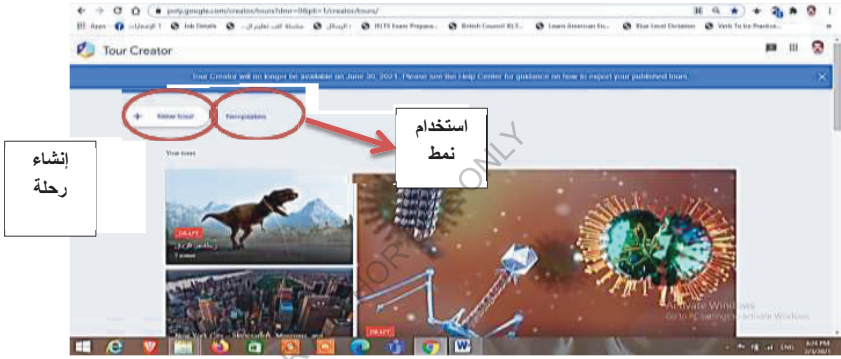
poly.google.com/creator/tours/?hl=...

Apps | Job Details | IELTS Exam Prepara... | British Council IELT... | Learn American En... | Blue Level Dictation | Verb To be Practice...

Tour Creator

Tour Creator will no longer be available on June 30, 2021. Please see the Help Center for guidance on how to export your published tours.

+ New tour

Templates

استخدام نمط

إنشاء رحلة

Your tours

DRAFT

DRAFT

New York City - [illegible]

Activate Windows
Go to Settings to activate Windows.

FOR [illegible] ONLY

ENG